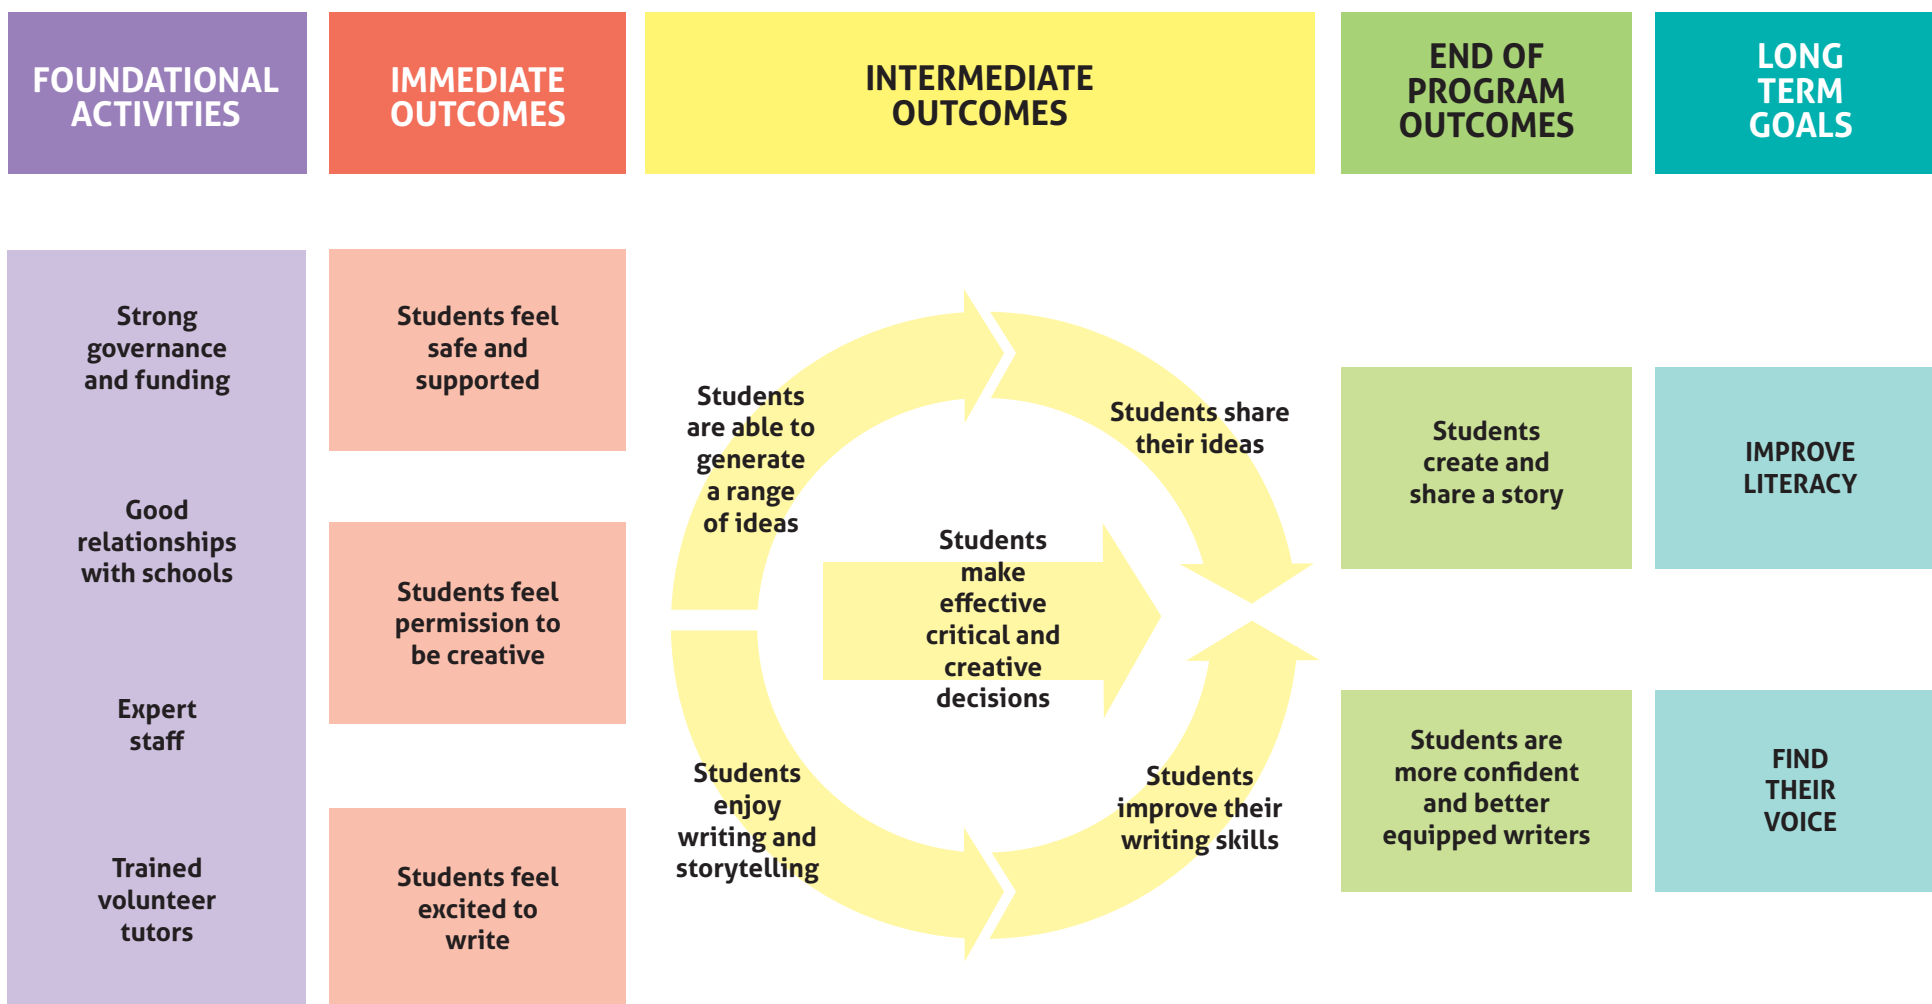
FOUNDATIONAL ACTIVITIES

IMMEDIATE OUTCOMES

INTERMEDIATE OUTCOMES

END OF PROGRAM OUTCOMES

LONG TERM GOALS

Strong governance and funding

Good relationships with schools

Expert staff

Trained volunteer tutors

Students feel safe and supported

Students feel permission to be creative

Students feel excited to write

Students are able to generate a range of ideas

Students share their ideas

Students make effective critical and creative decisions

Students enjoy writing and storytelling

Students improve their writing skills

Students create and share a story

Students are more confident and better equipped writers

IMPROVE LITERACY

FIND THEIR VOICE